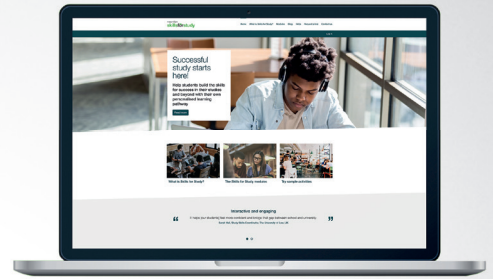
Successful study starts here!

Help students build the skills for success in their studies and beyond with their own personalised learning pathway.

What is Skills for Study?

The Skills for Study modules

Try sample activities

Interactive and engaging

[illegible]